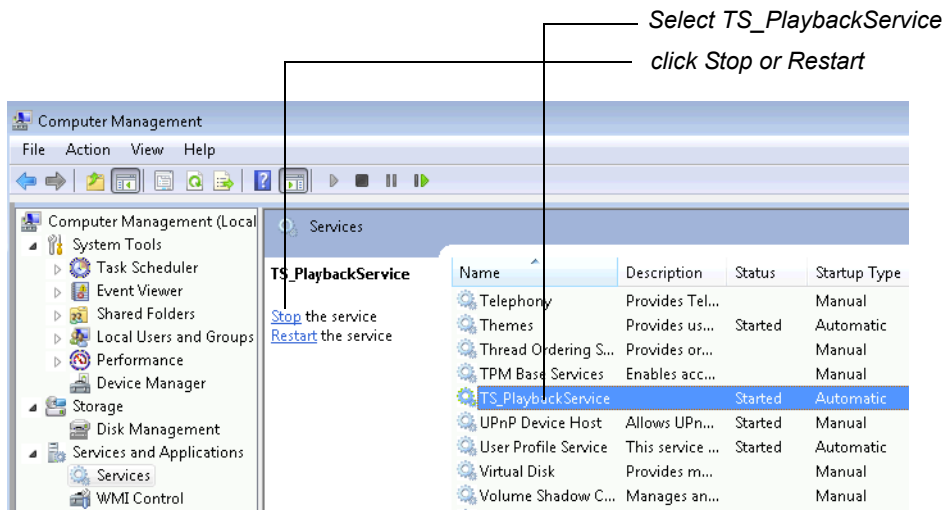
Select TS_PlaybackService

click Stop or Restart

Computer Management

File Action View Help

Computer Management (Local
System Tools
Task Scheduler
Event Viewer
Shared Folders
Local Users and Groups
Performance
Device Manager
Storage
Disk Management
Services and Applications
Services
WMI Control

Services

TS_PlaybackService

Stop the service
Restart the service

| Name | Description | Status | Startup Type |
|---|---|---|---|
| Telephony | Provides Tel... | | Manual |
| Themes | Provides us... | Started | Automatic |
| Thread Ordering S... | Provides or... | | Manual |
| TPM Base Services | Enables acc... | | Manual |
| TS_PlaybackService | | Started | Automatic |
| UPnP Device Host | Allows UPn... | Started | Manual |
| User Profile Service | This service ... | Started | Automatic |
| Virtual Disk | Provides m... | | Manual |
| Volume Shadow C... | Manages an... | | Manual |